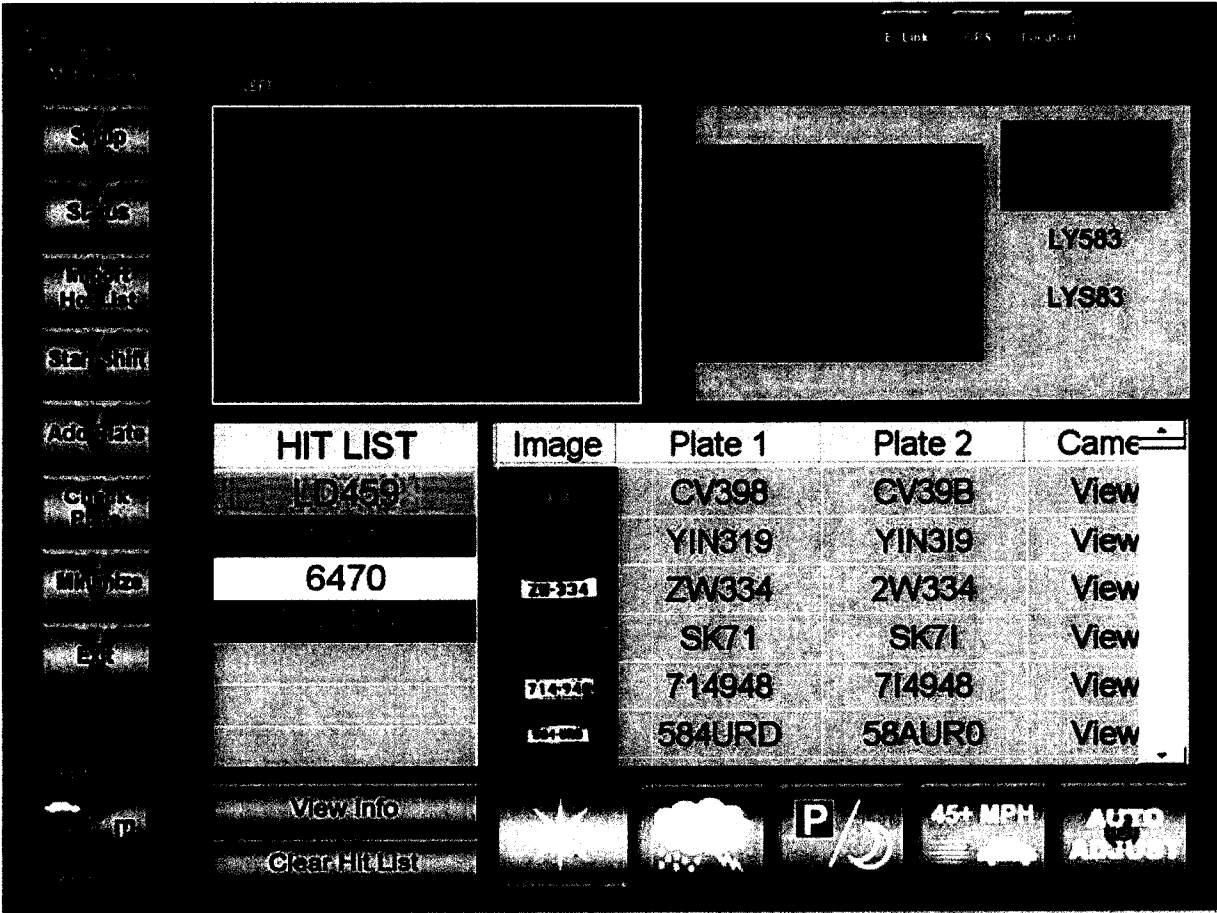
E Link GPS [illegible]

Setup
Status
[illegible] Hot List
Start Shift
Add Plate
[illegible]
Minimize
Exit

LY583
LYS83

HIT LIST
LD459
6470

| Image | Plate 1 | Plate 2 | Came |
|---|---|---|---|
| | CV398 | CV39B | View |
| | YIN319 | YIN3I9 | View |
| ZW-334 | ZW334 | 2W334 | View |
| | SK71 | SK7I | View |
| 714-948 | 714948 | 7I4948 | View |
| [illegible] | 584URD | 58AUR0 | View |

View Info
Clear Hit List

P
45+ MPH
AUTO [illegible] ADJUST